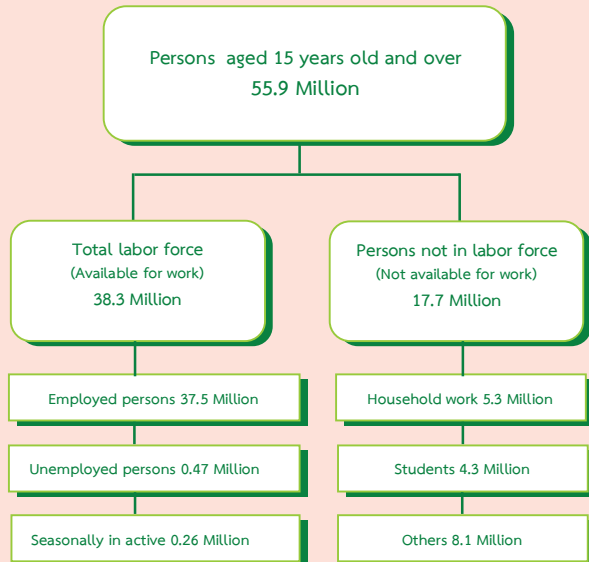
Persons aged 15 years old and over
55.9 Million

Total labor force
(Available for work)
38.3 Million

Persons not in labor force
(Not available for work)
17.7 Million

Employed persons 37.5 Million

Unemployed persons 0.47 Million

Seasonally in active 0.26 Million

Household work 5.3 Million

Students 4.3 Million

Others 8.1 Million